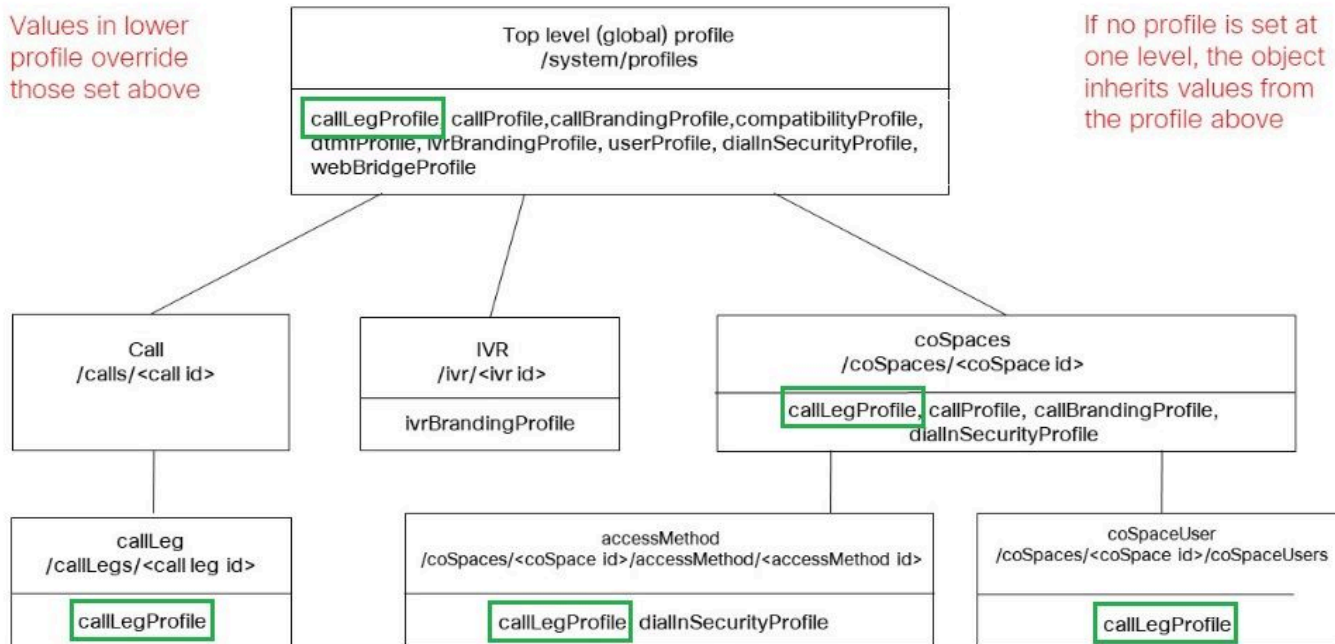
Values in lower profile override those set above

Top level (global) profile
/system/profiles

callLegProfile, callProfile,callBrandingProfile,compatibilityProfile, dtmfProfile, ivrBrandingProfile, userProfile, dialInSecurityProfile, webBridgeProfile

If no profile is set at one level, the object inherits values from the profile above

Call
/calls/<call id>

IVR
/ivr/<ivr id>

ivrBrandingProfile

coSpaces
/coSpaces/<coSpace id>

callLegProfile, callProfile, callBrandingProfile, dialInSecurityProfile

callLeg
/callLegs/<call leg id>

callLegProfile

accessMethod
/coSpaces/<coSpace id>/accessMethod/<accessMethod id>

callLegProfile dialInSecurityProfile

coSpaceUser
/coSpaces/<coSpace id>/coSpaceUsers

callLegProfile